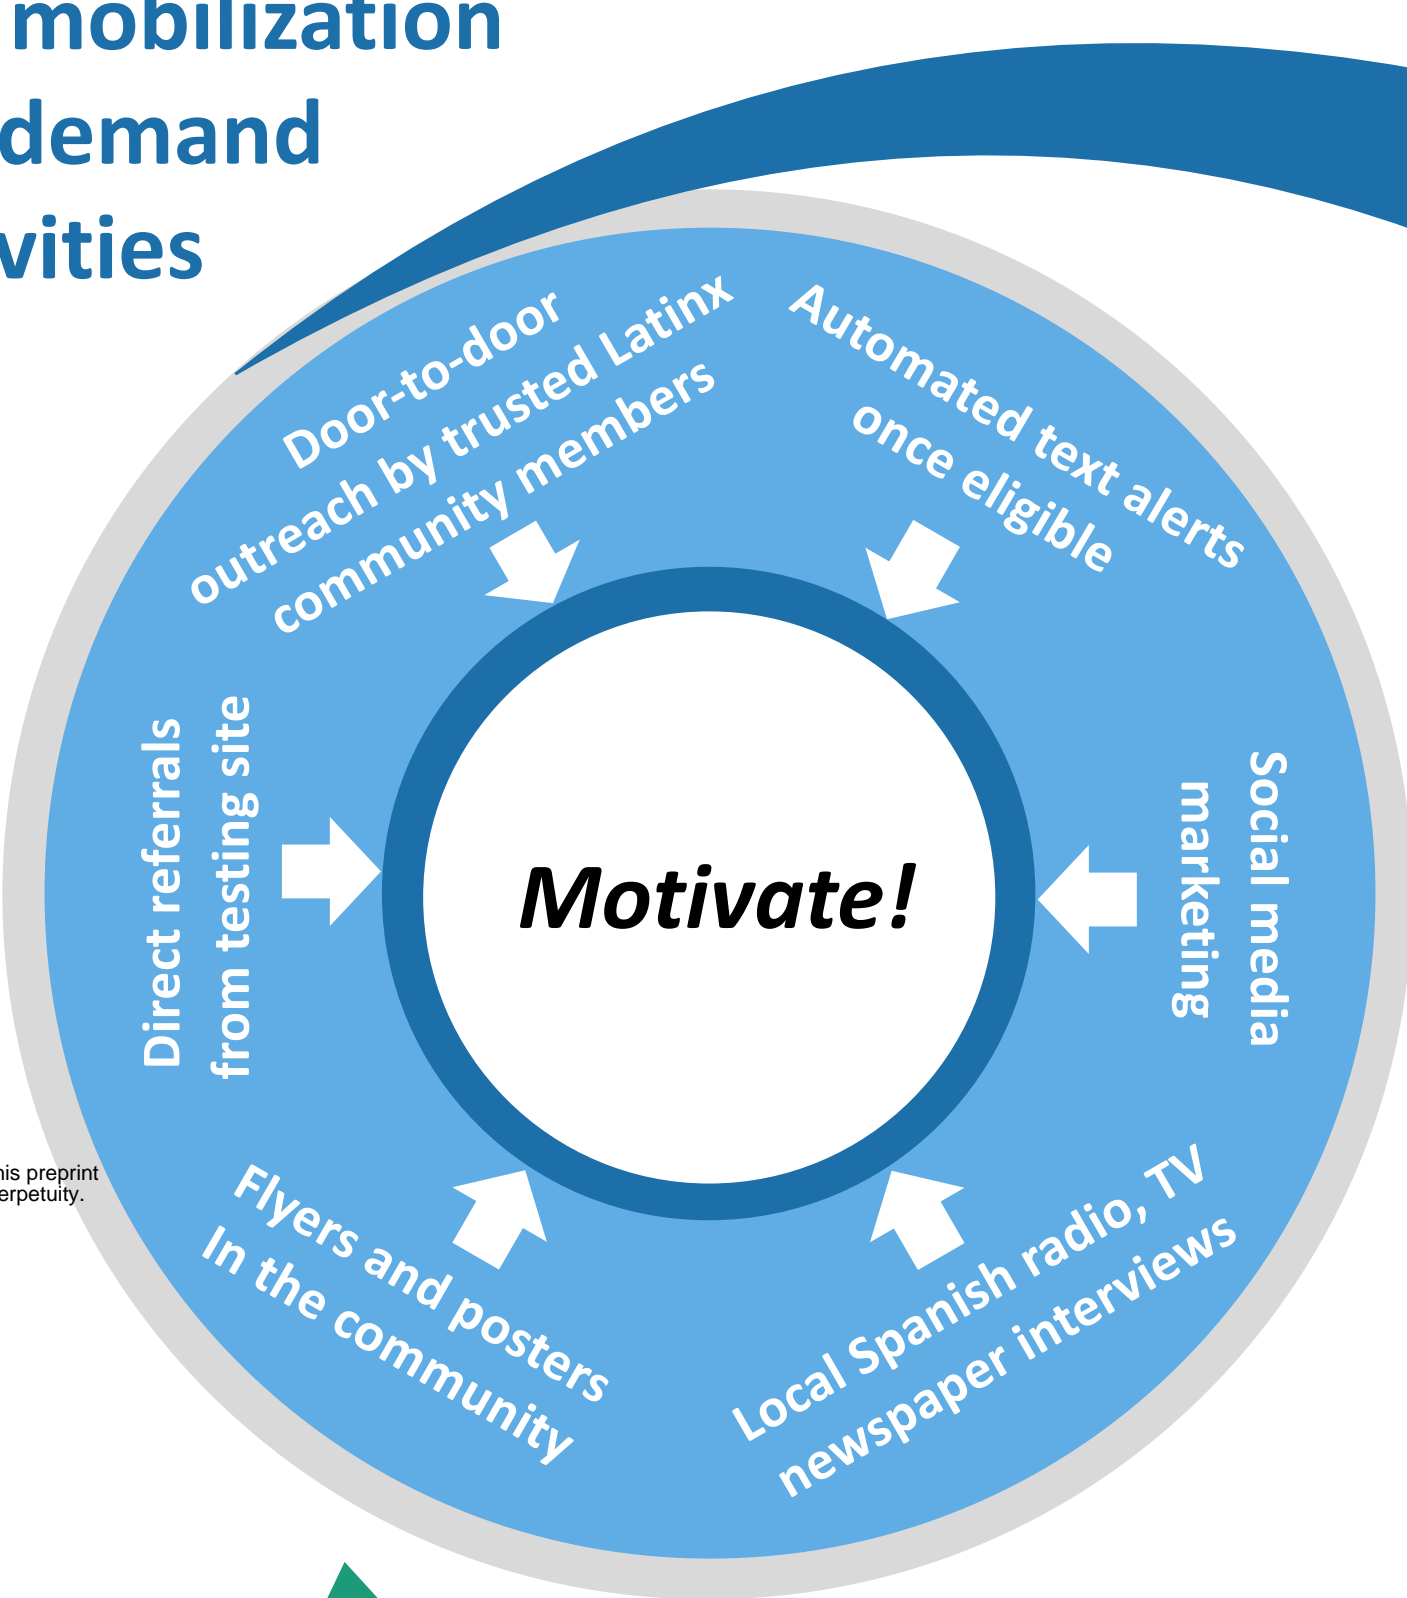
mobilization
demand
vities

Door-to-door outreach by trusted Latinx community members

Automated text alerts once eligible

Direct referrals from testing site

Motivate!

Social media marketing

his preprint
erpetuity.

Flyers and posters In the community

Local Spanish radio, TV newspaper interviews